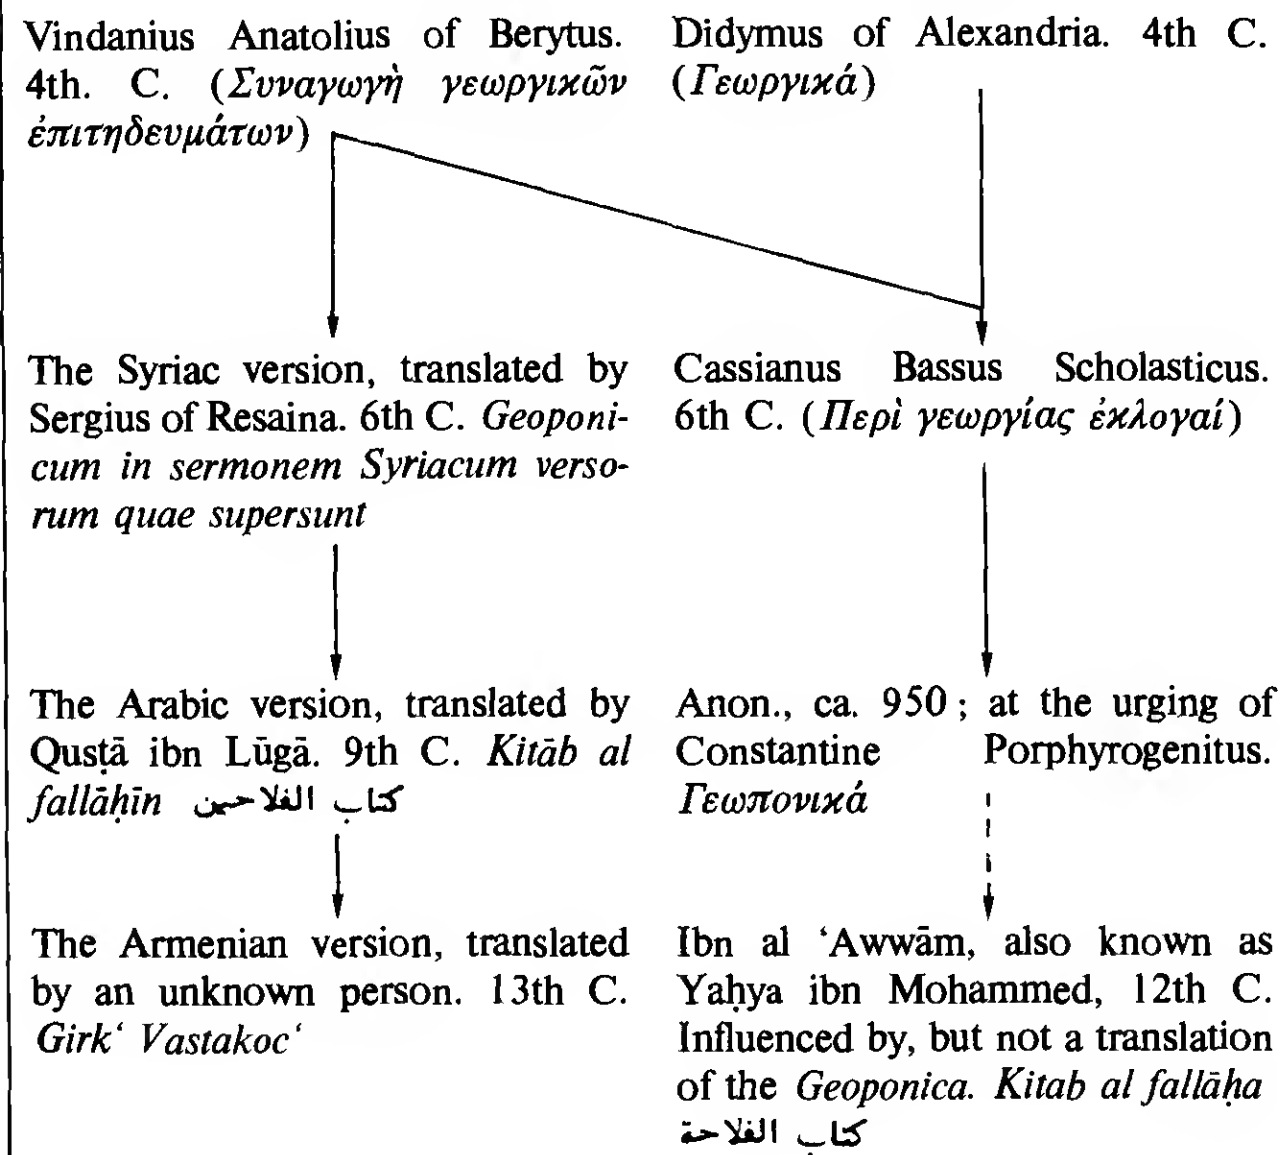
Vindanius Anatolius of Berytus. 4th. C. (Συναγωγὴ γεωργικῶν ἐπιτηδευμάτων)

Didymus of Alexandria. 4th C. (Γεωργικά)

The Syriac version, translated by Sergius of Resaina. 6th C. Geoponicum in sermonem Syriacum versorum quae supersunt

Cassianus Bassus Scholasticus. 6th C. (Περὶ γεωργίας ἐκλογαί)

The Arabic version, translated by Qusṭā ibn Lūgā. 9th C. Kitāb al fallāḥīn كتاب الفلاحين

Anon., ca. 950 ; at the urging of Constantine Porphyrogenitus. Γεωπονικά

The Armenian version, translated by an unknown person. 13th C. Girk' Vastakoc'

Ibn al 'Awwām, also known as Yaḥya ibn Mohammed, 12th C. Influenced by, but not a translation of the Geoponica. Kitab al fallāḥa كتاب الفلاحة